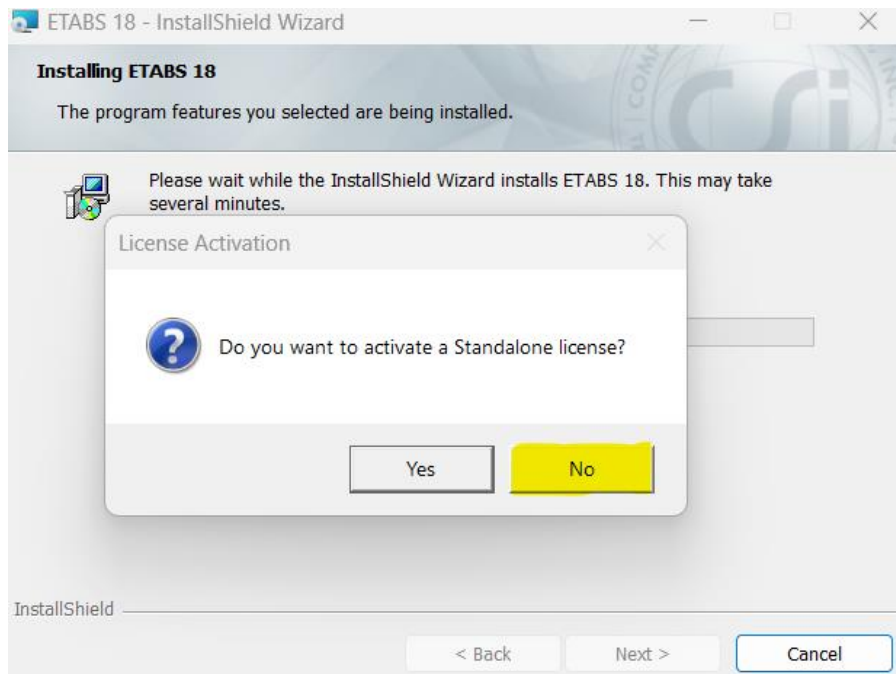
ETABS 18 - InstallShield Wizard

Installing ETABS 18

The program features you selected are being installed.

Please wait while the InstallShield Wizard installs ETABS 18. This may take several minutes.

License Activation

Do you want to activate a Standalone license?

Yes

No

InstallShield

< Back

Next >

Cancel